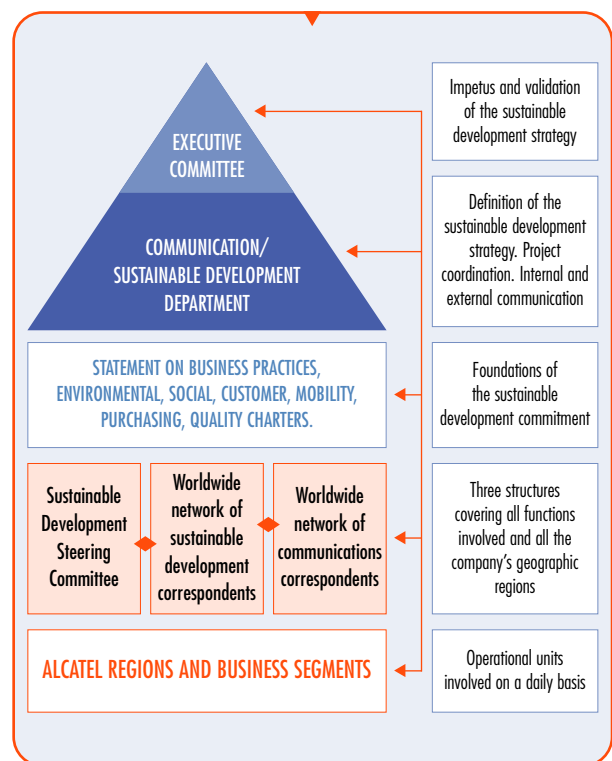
EXECUTIVE COMMITTEE

COMMUNICATION/ SUSTAINABLE DEVELOPMENT DEPARTMENT

STATEMENT ON BUSINESS PRACTICES, ENVIRONMENTAL, SOCIAL, CUSTOMER, MOBILITY, PURCHASING, QUALITY CHARTERS.

Sustainable Development Steering Committee

Worldwide network of sustainable development correspondents

Worldwide network of communications correspondents

ALCATEL REGIONS AND BUSINESS SEGMENTS

Impetus and validation of the sustainable development strategy

Definition of the sustainable development strategy. Project coordination. Internal and external communication

Foundations of the sustainable development commitment

Three structures covering all functions involved and all the company's geographic regions

Operational units involved on a daily basis